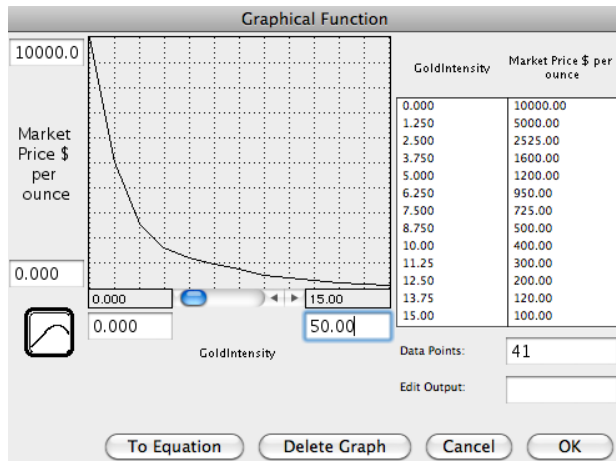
Graphical Function

10000.0

Market Price $ per ounce

0.000

0.000

15.00

0.000

50.00

GoldIntensity

| GoldIntensity | Market Price $ per ounce |
|---|---|
| 0.000 | 10000.00 |
| 1.250 | 5000.00 |
| 2.500 | 2525.00 |
| 3.750 | 1600.00 |
| 5.000 | 1200.00 |
| 6.250 | 950.00 |
| 7.500 | 725.00 |
| 8.750 | 500.00 |
| 10.00 | 400.00 |
| 11.25 | 300.00 |
| 12.50 | 200.00 |
| 13.75 | 120.00 |
| 15.00 | 100.00 |

Data Points: 41

Edit Output:

To Equation

Delete Graph

Cancel

OK